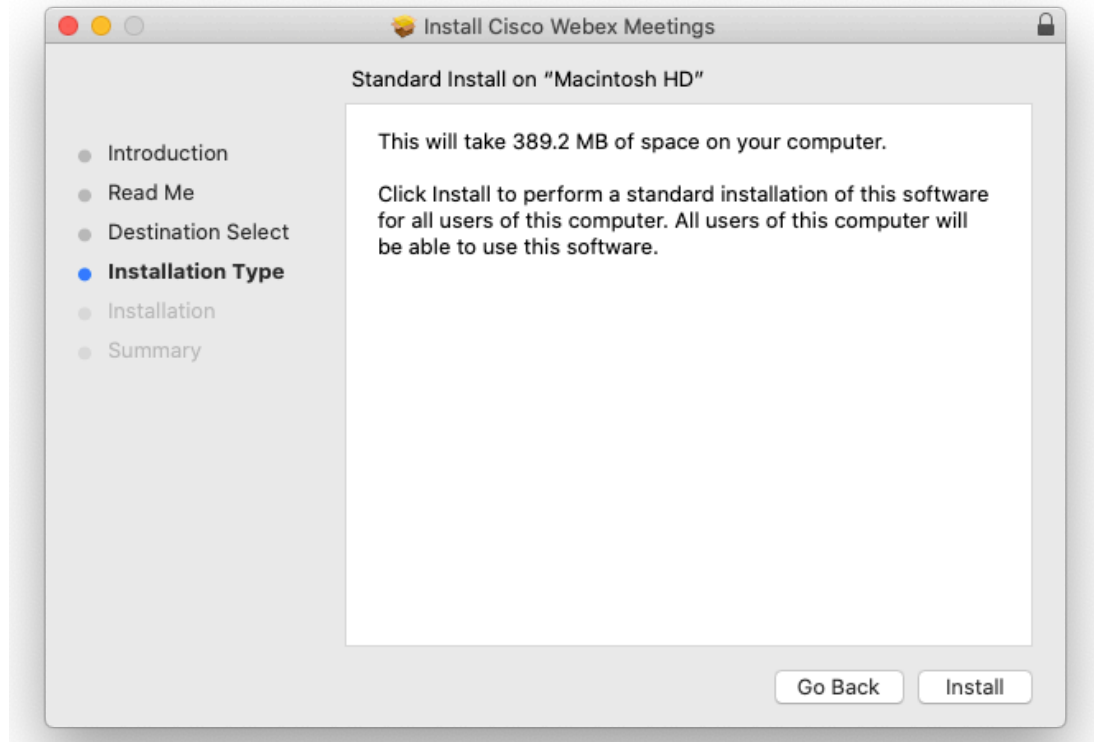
Install Cisco Webex Meetings

Standard Install on "Macintosh HD"

Introduction
Read Me
Destination Select
Installation Type
Installation
Summary

This will take 389.2 MB of space on your computer.

Click Install to perform a standard installation of this software for all users of this computer. All users of this computer will be able to use this software.

Go Back
Install